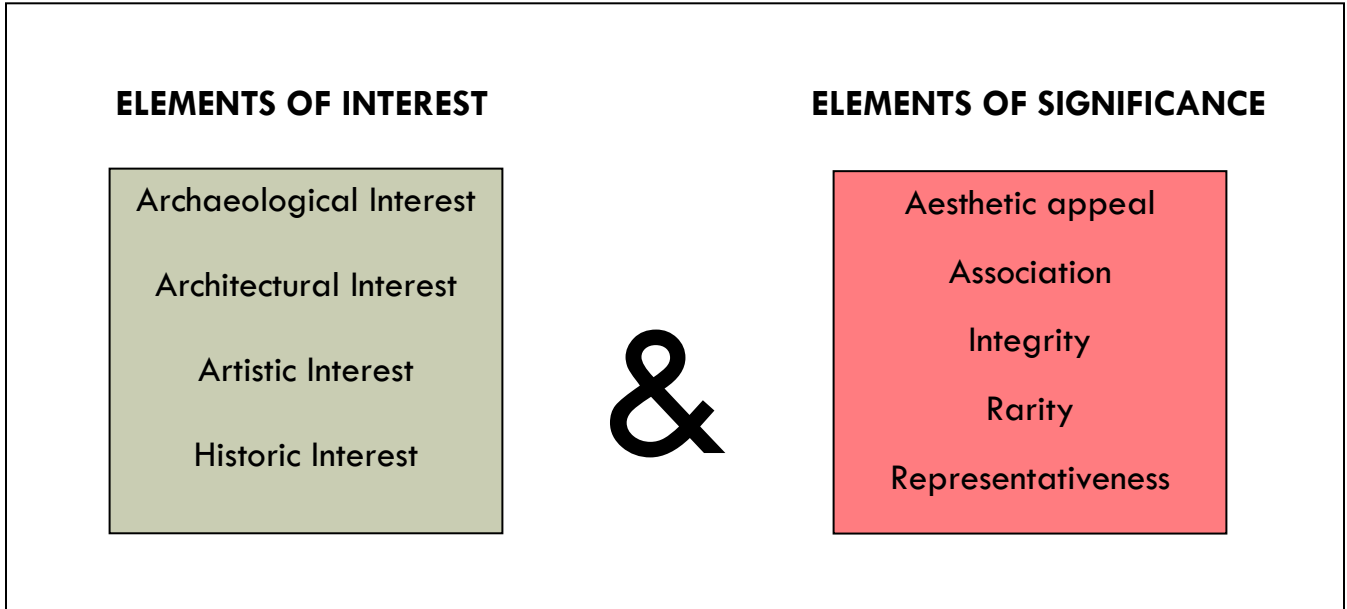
ELEMENTS OF INTEREST

Archaeological Interest

Architectural Interest

Artistic Interest

Historic Interest

&

ELEMENTS OF SIGNIFICANCE

Aesthetic appeal

Association

Integrity

Rarity

Representativeness